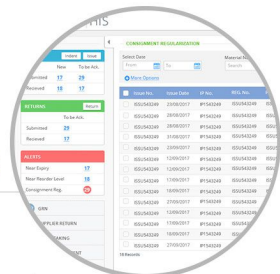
Indent Issue
New To be Ack.
Submitted 7 19
Received 17 8

RETURNS Return
To be Ack.
Submitted 29
Received 12

ALERTS:
Near Expiry 17
Near Reorder Level 18
Consignment Reg. 28

GRN
SUPPLIER RETURN

CONSIGNMENT REGULARIZATION
Select Date
From To
More Options
Material No.
Search

| Issue No. | Issue Date | IF No. | REG. No. |
|---|---|---|---|
| ISSU543249 | 27/08/2017 | IF1543249 | ISSU543249 |
| ISSU543249 | 27/08/2017 | IF1543249 | ISSU543249 |
| ISSU543249 | 28/08/2017 | IF1543249 | ISSU543249 |
| ISSU543249 | 29/08/2017 | IF1543249 | ISSU543249 |
| ISSU543249 | 11/09/2017 | IF1543249 | ISSU543249 |
| ISSU543249 | 12/09/2017 | IF1543249 | ISSU543249 |
| ISSU543249 | 12/09/2017 | IF1543249 | ISSU543249 |
| ISSU543249 | 12/09/2017 | IF1543249 | ISSU543249 |
| ISSU543249 | 13/09/2017 | IF1543249 | ISSU543249 |
| ISSU543249 | 14/09/2017 | IF1543249 | ISSU543249 |
| ISSU543249 | 16/09/2017 | IF1543249 | ISSU543249 |
| ISSU543249 | 18/09/2017 | IF1543249 | ISSU543249 |

10 Records